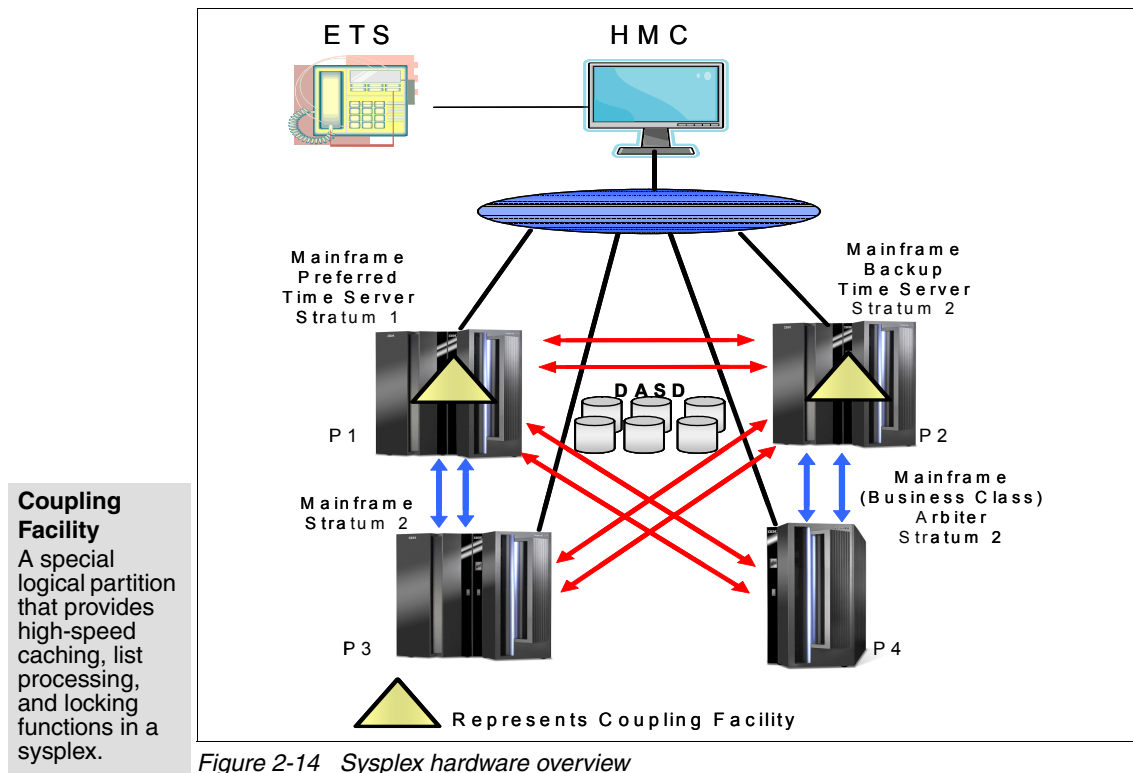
ETS

HMC

Mainframe
Preferred
Time Server
Stratum 1

Mainframe
Backup
Time Server
Stratum 2

DASD

P1

P2

Mainframe
Stratum 2

Mainframe
(Business Class)
Arbiter
Stratum 2

P3

P4

Represents Coupling Facility

Coupling Facility
A special logical partition that provides high-speed caching, list processing, and locking functions in a sysplex.

Figure 2-14 Sysplex hardware overview